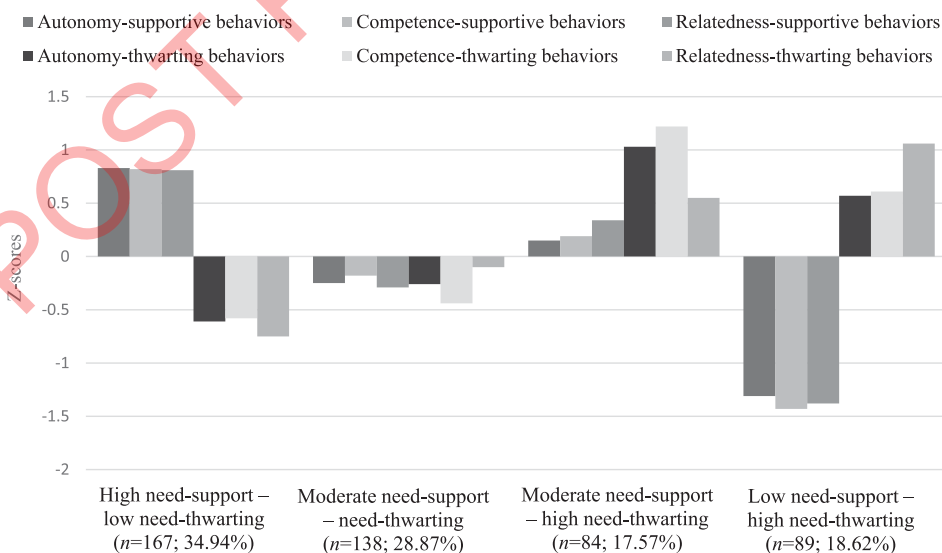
Autonomy-supportive behaviors
Competence-supportive behaviors
Relatedness-supportive behaviors
Autonomy-thwarting behaviors
Competence-thwarting behaviors
Relatedness-thwarting behaviors

POSTPRINT

Z-scores

1.5
1
0.5
0
-0.5
-1
-1.5
-2

High need-support – low need-thwarting ($n$=167; 34.94%)

Moderate need-support – need-thwarting ($n$=138; 28.87%)

Moderate need-support – high need-thwarting ($n$=84; 17.57%)

Low need-support – high need-thwarting ($n$=89; 18.62%)